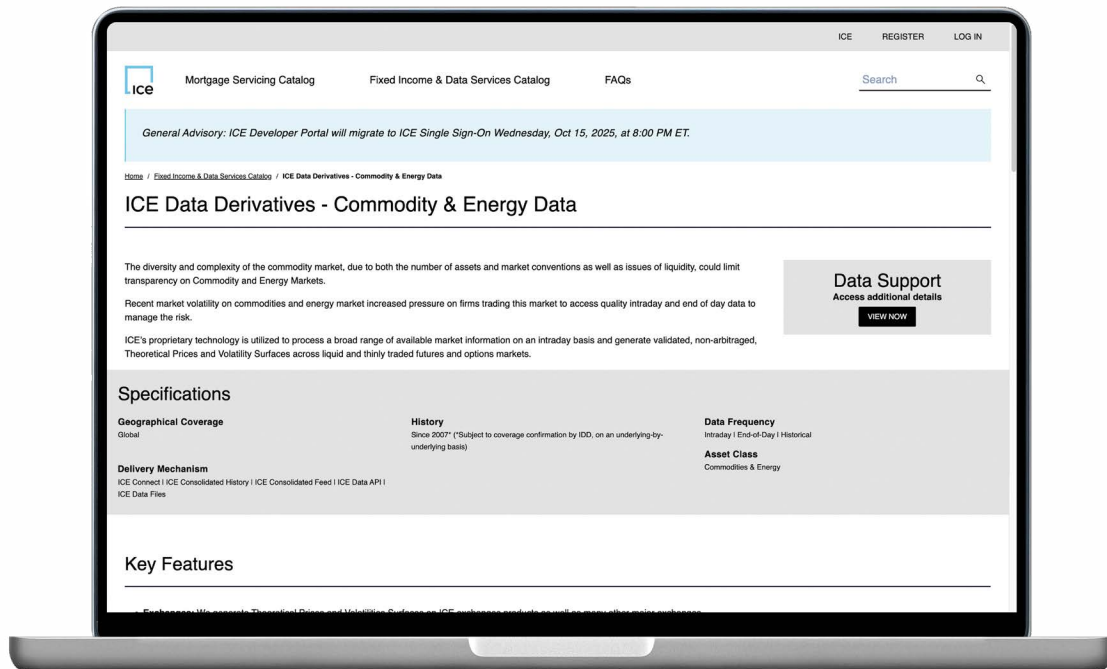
ICE REGISTER LOG IN

ICE Mortgage Servicing Catalog Fixed Income & Data Services Catalog FAQs Search

General Advisory: ICE Developer Portal will migrate to ICE Single Sign-On Wednesday, Oct 15, 2025, at 8:00 PM ET.

Home / Fixed Income & Data Services Catalog / ICE Data Derivatives - Commodity & Energy Data

ICE Data Derivatives - Commodity & Energy Data

The diversity and complexity of the commodity market, due to both the number of assets and market conventions as well as issues of liquidity, could limit transparency on Commodity and Energy Markets.

Recent market volatility on commodities and energy market increased pressure on firms trading this market to access quality intraday and end of day data to manage the risk.

ICE's proprietary technology is utilized to process a broad range of available market information on an intraday basis and generate validated, non-arbitraged, Theoretical Prices and Volatility Surfaces across liquid and thinly traded futures and options markets.

Data Support
Access additional details
VIEW NOW

Specifications

Geographical Coverage
Global

Delivery Mechanism
ICE Connect | ICE Consolidated History | ICE Consolidated Feed | ICE Data API | ICE Data Files

History
Since 2007* (*Subject to coverage confirmation by IDD, on an underlying-by-underlying basis)

Data Frequency
Intraday | End-of-Day | Historical

Asset Class
Commodities & Energy

Key Features

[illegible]